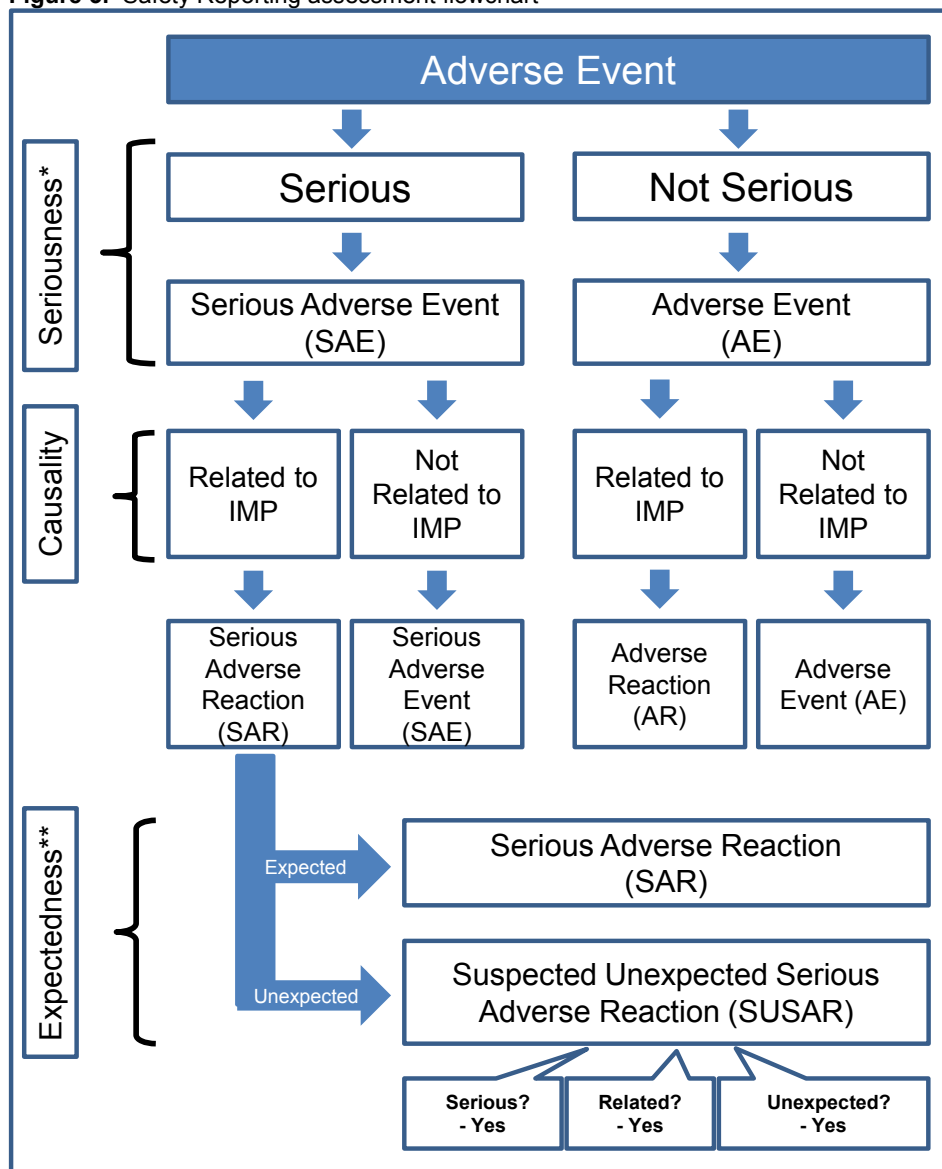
Figure 3: Safety Reporting assessment flowchart

Adverse Event

Seriousness*

Serious

Not Serious

Serious Adverse Event (SAE)

Adverse Event (AE)

Causality

Related to IMP

Not Related to IMP

Related to IMP

Not Related to IMP

Serious Adverse Reaction (SAR)

Serious Adverse Event (SAE)

Adverse Reaction (AR)

Adverse Event (AE)

Expectedness**

Expected

Serious Adverse Reaction (SAR)

Unexpected

Suspected Unexpected Serious Adverse Reaction (SUSAR)

Serious? - Yes

Related? - Yes

Unexpected? - Yes